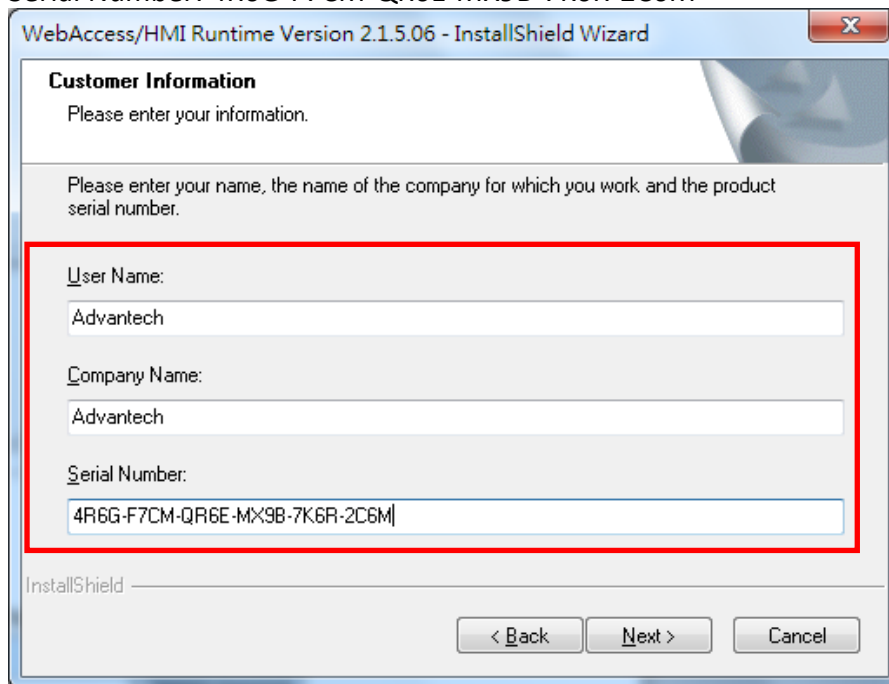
WebAccess/HMI Runtime Version 2.1.5.06 - InstallShield Wizard

Customer Information

Please enter your information.

Please enter your name, the name of the company for which you work and the product serial number.

User Name:

Advantech

Company Name:

Advantech

Serial Number:

4R6G-F7CM-QR6E-MX9B-7K6R-2C6M

InstallShield

< Back

Next >

Cancel